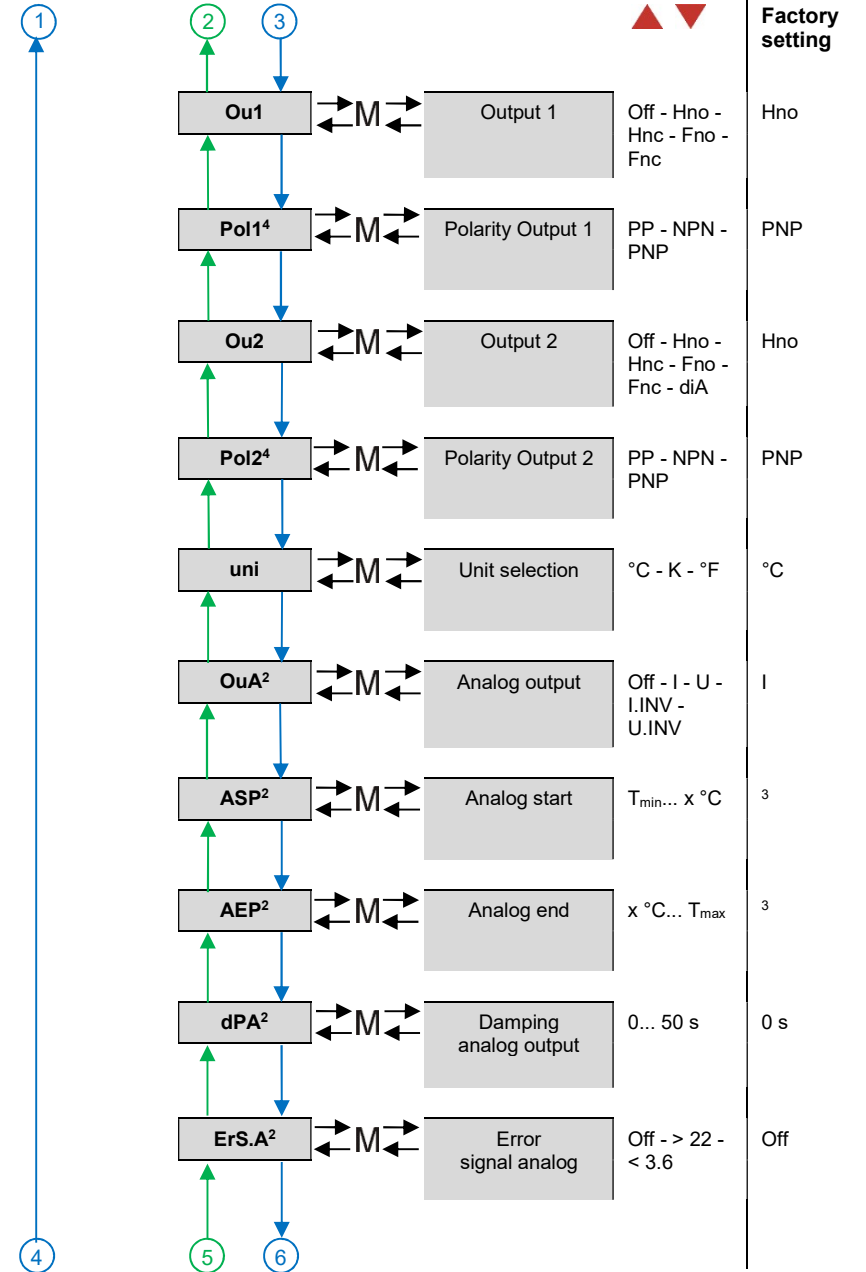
1 2 3

Factory setting

| | | | |
|---|---|---|---|
| Ou1 | Output 1 | Off - Hno - Hnc - Fno - Fnc | Hno |
| Pol1$^4$ | Polarity Output 1 | PP - NPN - PNP | PNP |
| Ou2 | Output 2 | Off - Hno - Hnc - Fno - Fnc - diA | Hno |
| Pol2$^4$ | Polarity Output 2 | PP - NPN - PNP | PNP |
| uni | Unit selection | °C - K - °F | °C |
| OuA$^2$ | Analog output | Off - I - U - I.INV - U.INV | I |
| ASP$^2$ | Analog start | $T_{min}$... x °C | $^3$ |
| AEP$^2$ | Analog end | x °C... $T_{max}$ | $^3$ |
| dPA$^2$ | Damping analog output | 0... 50 s | 0 s |
| ErS.A$^2$ | Error signal analog | Off - > 22 - < 3.6 | Off |

M M M M M M M M M M

4 5 6